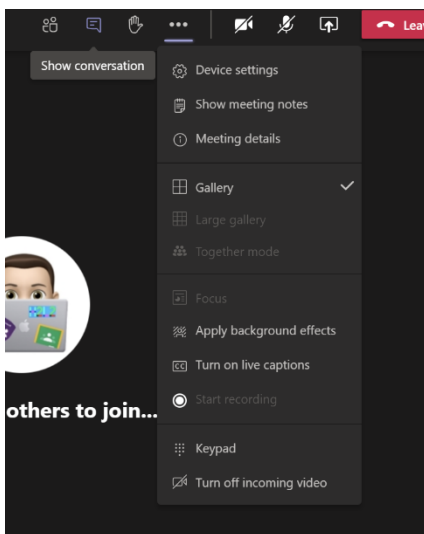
Show conversation

Leav

Device settings
Show meeting notes
Meeting details

Gallery
Large gallery
Together mode

Focus
Apply background effects
Turn on live captions
Start recording

Keypad
Turn off incoming video

others to join...